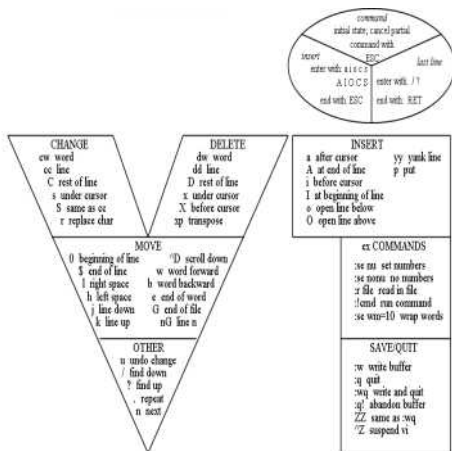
command
initial state; cancel partial
command with
ESC

insert
enter with: a i o c s
A I O C S
end with: ESC

last line
enter with: : / ?
end with: RET

CHANGE
cw word
cc line
C rest of line
s under cursor
S same as cc
r replace char

DELETE
dw word
dd line
D rest of line
x under cursor
X before cursor
xp transpose

INSERT
a after cursor
A at end of line
i before cursor
I at beginning of line
o open line below
O open line above
yy yank line
p put

MOVE
0 beginning of line
$ end of line
l right space
h left space
j line down
k line up
^D scroll down
w word forward
b word backward
e end of word
G end of file
nG line n

ex COMMANDS
:se nu set numbers
:se nonu no numbers
:r file read in file
:!cmd run command
:se wm=10 wrap words

OTHER
u undo change
/ find down
? find up
. repeat
n next

SAVE/QUIT
:w write buffer
:q quit
:wq write and quit
:q! abandon buffer
ZZ same as :wq
^Z suspend vi